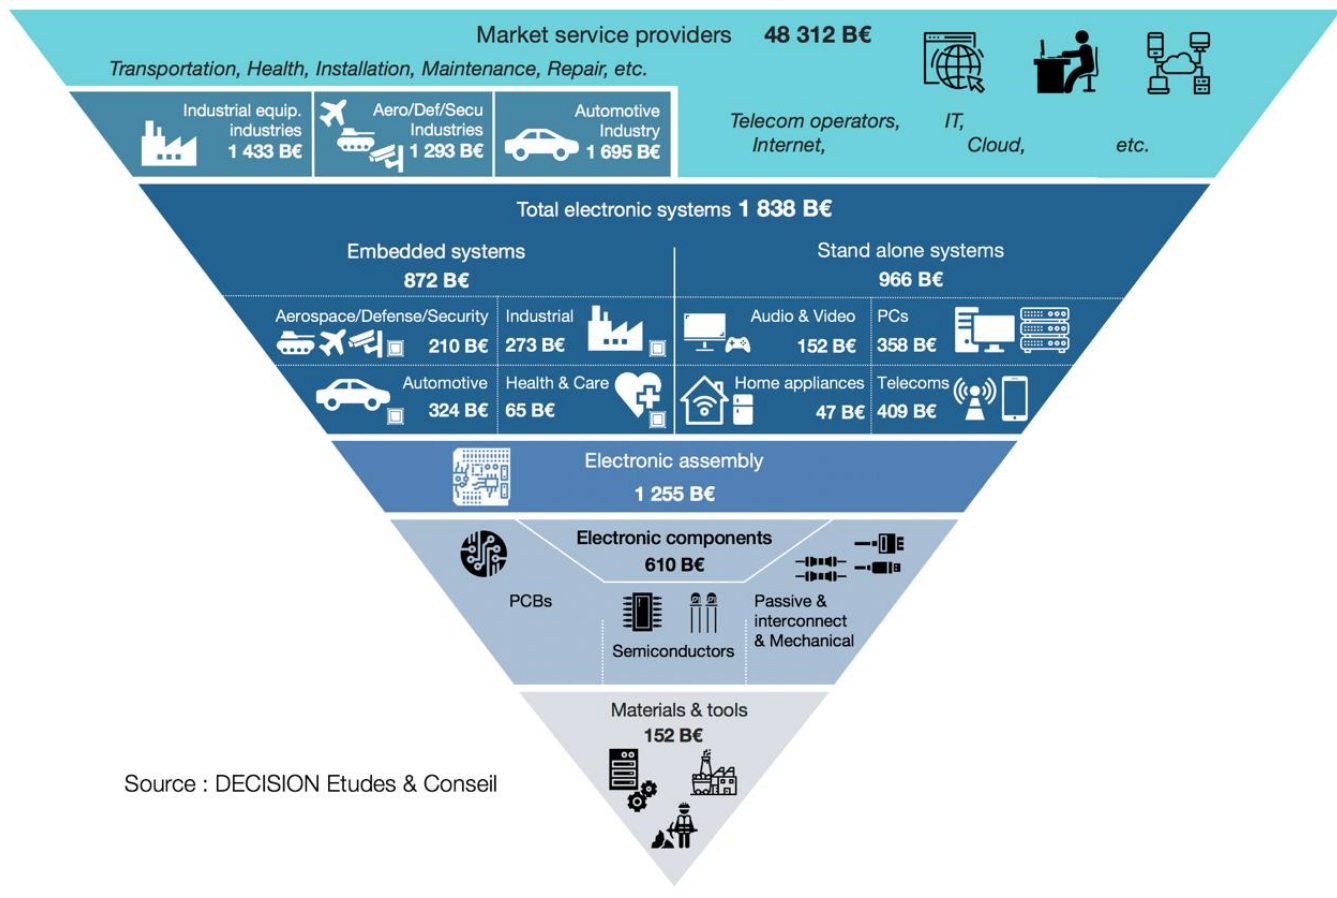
Market service providers 48 312 B€

Transportation, Health, Installation, Maintenance, Repair, etc.

Industrial equip. industries 1 433 B€

Aero/Def/Secu Industries 1 293 B€

Automotive Industry 1 695 B€

Telecom operators, Internet, IT, Cloud, etc.

Total electronic systems 1 838 B€

Embedded systems 872 B€

Stand alone systems 966 B€

Aerospace/Defense/Security 210 B€

Industrial 273 B€

Audio & Video 152 B€

PCs 358 B€

Automotive 324 B€

Health & Care 65 B€

Home appliances 47 B€

Telecoms 409 B€

Electronic assembly 1 255 B€

Electronic components 610 B€

PCBs

Semiconductors

Passive & interconnect & Mechanical

Materials & tools 152 B€

Source : DECISION Etudes & Conseil